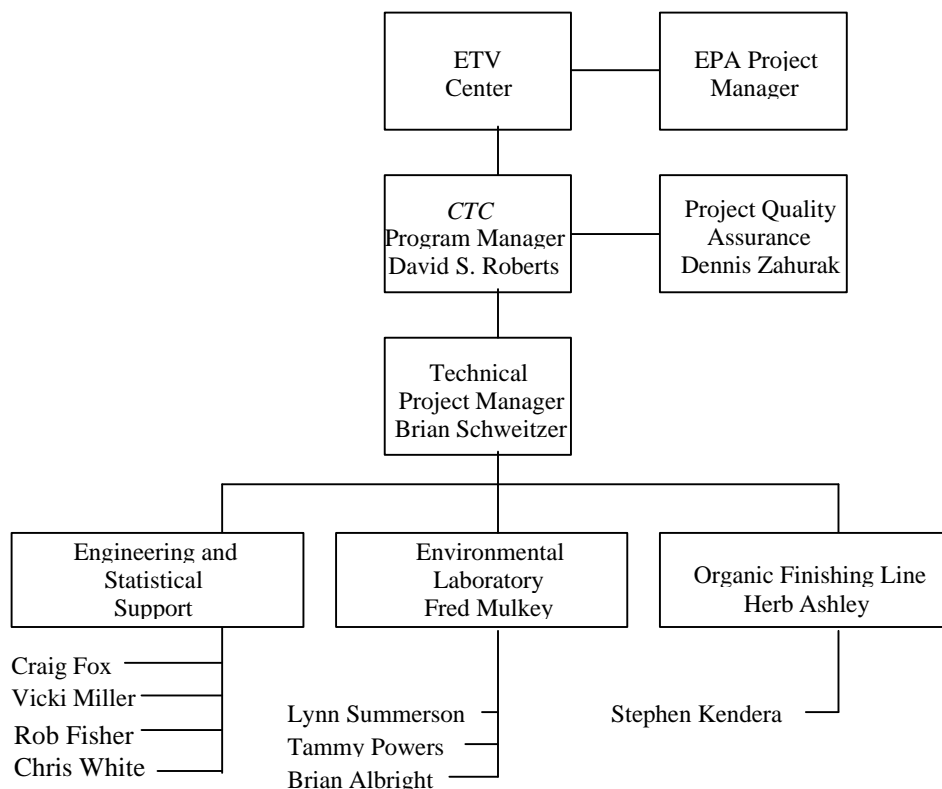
ETV Center

EPA Project Manager

CTC Program Manager David S. Roberts

Project Quality Assurance Dennis Zahurak

Technical Project Manager Brian Schweitzer

Engineering and Statistical Support

Craig Fox
Vicki Miller
Rob Fisher
Chris White

Environmental Laboratory Fred Mulkey

Lynn Summerson
Tammy Powers
Brian Albright

Organic Finishing Line Herb Ashley

Stephen Kendera